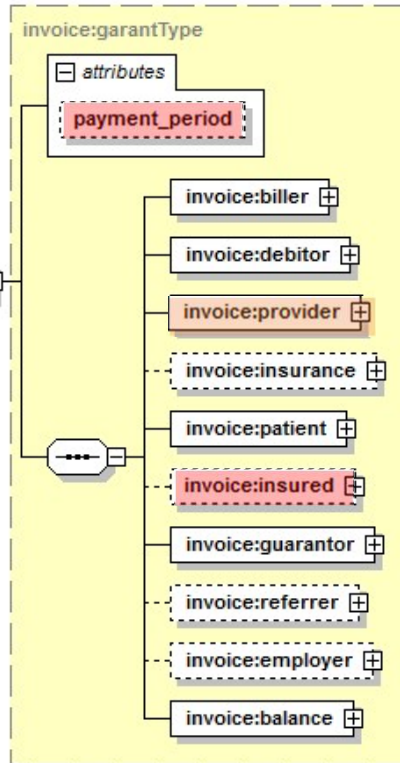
invoice:garantType

attributes

payment_period

invoice:biller

invoice:debitor

invoice:provider

invoice:insurance

invoice:patient

invoice:insured

invoice:guarantor

invoice:referrer

invoice:employer

invoice:balance